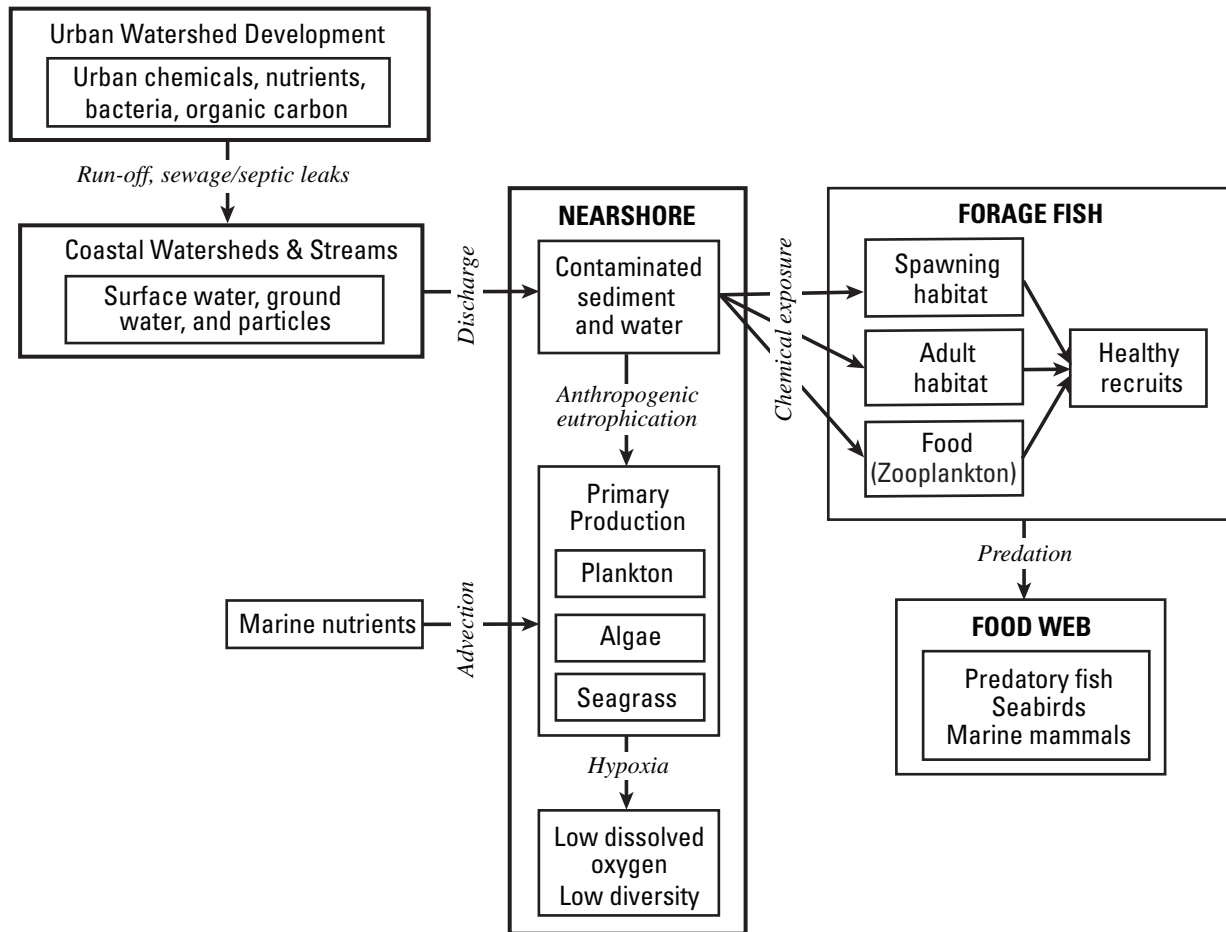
Urban Watershed Development

Urban chemicals, nutrients, bacteria, organic carbon

Run-off, sewage/septic leaks

Coastal Watersheds & Streams

Surface water, ground water, and particles

Discharge

NEARSHORE

Contaminated sediment and water

Anthropogenic eutrophication

Primary Production

Plankton

Algae

Seagrass

Hypoxia

Low dissolved oxygen
Low diversity

Marine nutrients

Advection

Chemical exposure

FORAGE FISH

Spawning habitat

Adult habitat

Food (Zooplankton)

Healthy recruits

Predation

FOOD WEB

Predatory fish
Seabirds
Marine mammals